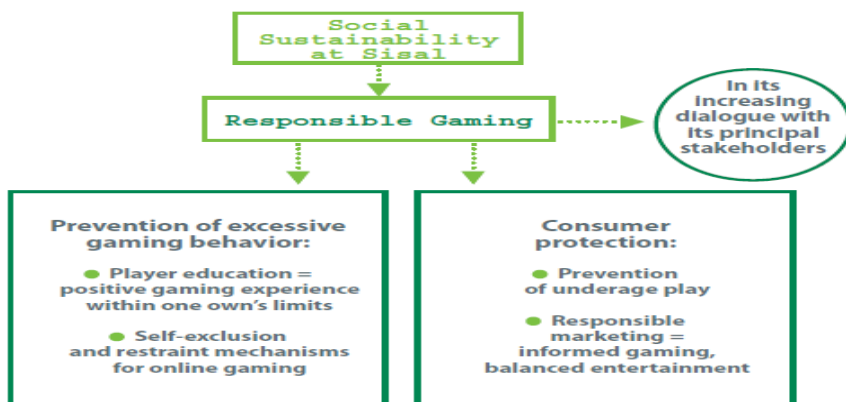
Social Sustainability at Sisal

Responsible Gaming

In its increasing dialogue with its principal stakeholders

Prevention of excessive gaming behavior:

Player education = positive gaming experience within one own's limits

Self-exclusion and restraint mechanisms for online gaming

Consumer protection:

Prevention of underage play

Responsible marketing = informed gaming, balanced entertainment